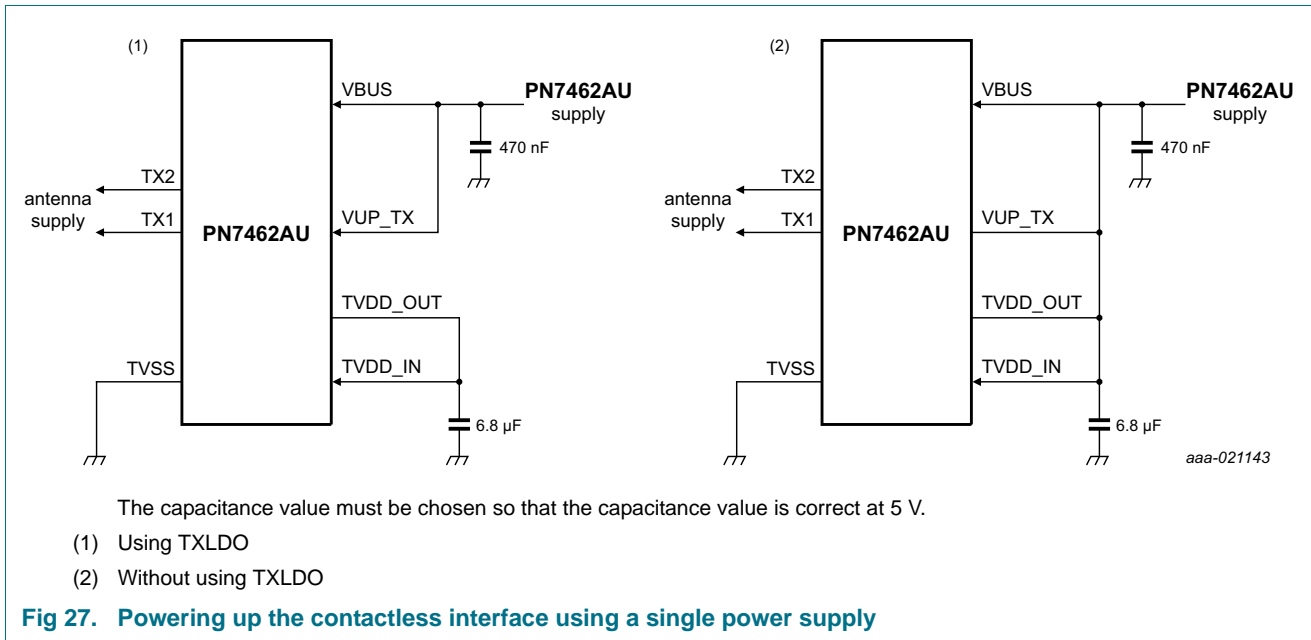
(1)

VBUS

PN7462AU supply

470 nF

TX2

antenna supply

TX1

PN7462AU

VUP_TX

TVDD_OUT

TVSS

TVDD_IN

6.8 µF

(2)

VBUS

PN7462AU supply

470 nF

TX2

antenna supply

TX1

PN7462AU

VUP_TX

TVDD_OUT

TVSS

TVDD_IN

6.8 µF

aaa-021143

The capacitance value must be chosen so that the capacitance value is correct at 5 V.

(1) Using TXLDO

(2) Without using TXLDO

Fig 27. Powering up the contactless interface using a single power supply